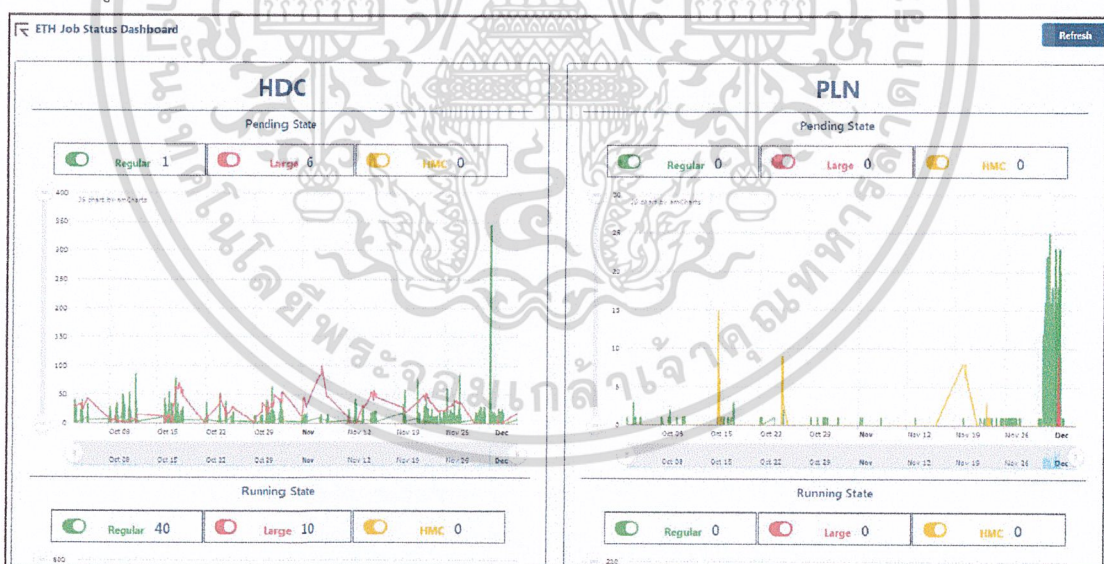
ETH Job Status Dashboard

Refresh

HDC

Pending State

Regular 1

Large 6

HMC 0

JS chart by amCharts

400

350

300

250

200

150

100

50

0

Oct 08

Oct 15

Oct 22

Oct 29

Nov

Nov 12

Nov 19

Nov 26

Dec

Oct 08

Oct 15

Oct 22

Oct 29

Nov

Nov 12

Nov 19

Nov 26

Dec

Running State

Regular 40

Large 10

HMC 0

400

PLN

Pending State

Regular 0

Large 0

HMC 0

JS chart by amCharts

30

25

20

15

10

5

0

Oct 08

Oct 15

Oct 22

Oct 29

Nov

Nov 12

Nov 19

Nov 26

Dec

Oct 08

Oct 15

Oct 22

Oct 29

Nov

Nov 12

Nov 19

Nov 26

Dec

Running State

Regular 0

Large 0

HMC 0

200